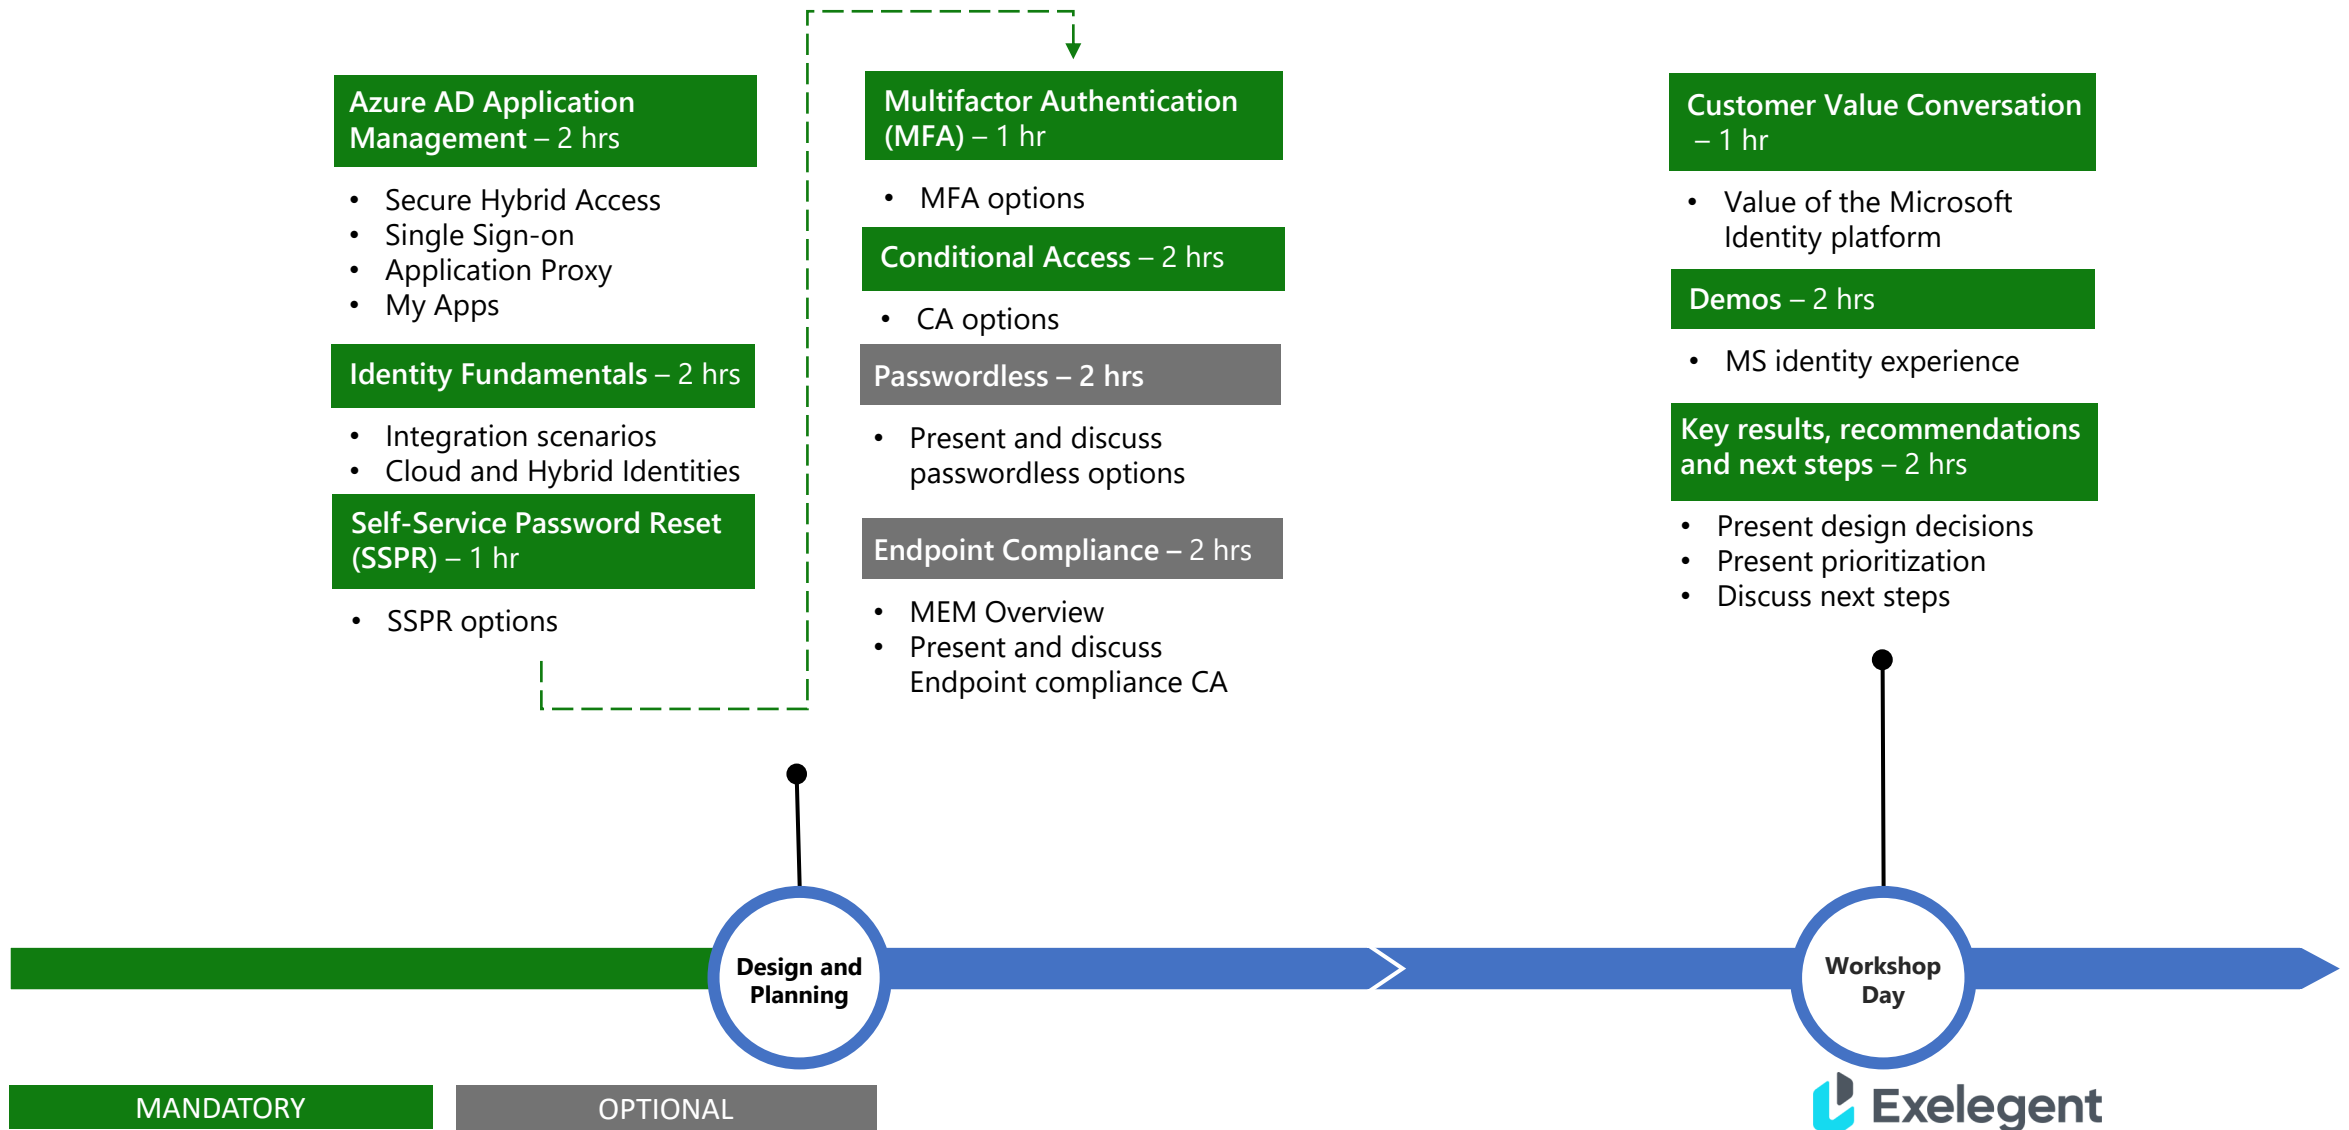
Azure AD Application Management – 2 hrs

- Secure Hybrid Access
- Single Sign-on
- Application Proxy
- My Apps

Identity Fundamentals – 2 hrs

- Integration scenarios
- Cloud and Hybrid Identities

Self-Service Password Reset (SSPR) – 1 hr

- SSPR options

Multifactor Authentication (MFA) – 1 hr

- MFA options

Conditional Access – 2 hrs

- CA options

Passwordless – 2 hrs

- Present and discuss passwordless options

Endpoint Compliance – 2 hrs

- MEM Overview
- Present and discuss Endpoint compliance CA

Customer Value Conversation – 1 hr

- Value of the Microsoft Identity platform

Demos – 2 hrs

- MS identity experience

Key results, recommendations and next steps – 2 hrs

- Present design decisions
- Present prioritization
- Discuss next steps

Design and Planning

Workshop Day

MANDATORY

OPTIONAL

Exelegent